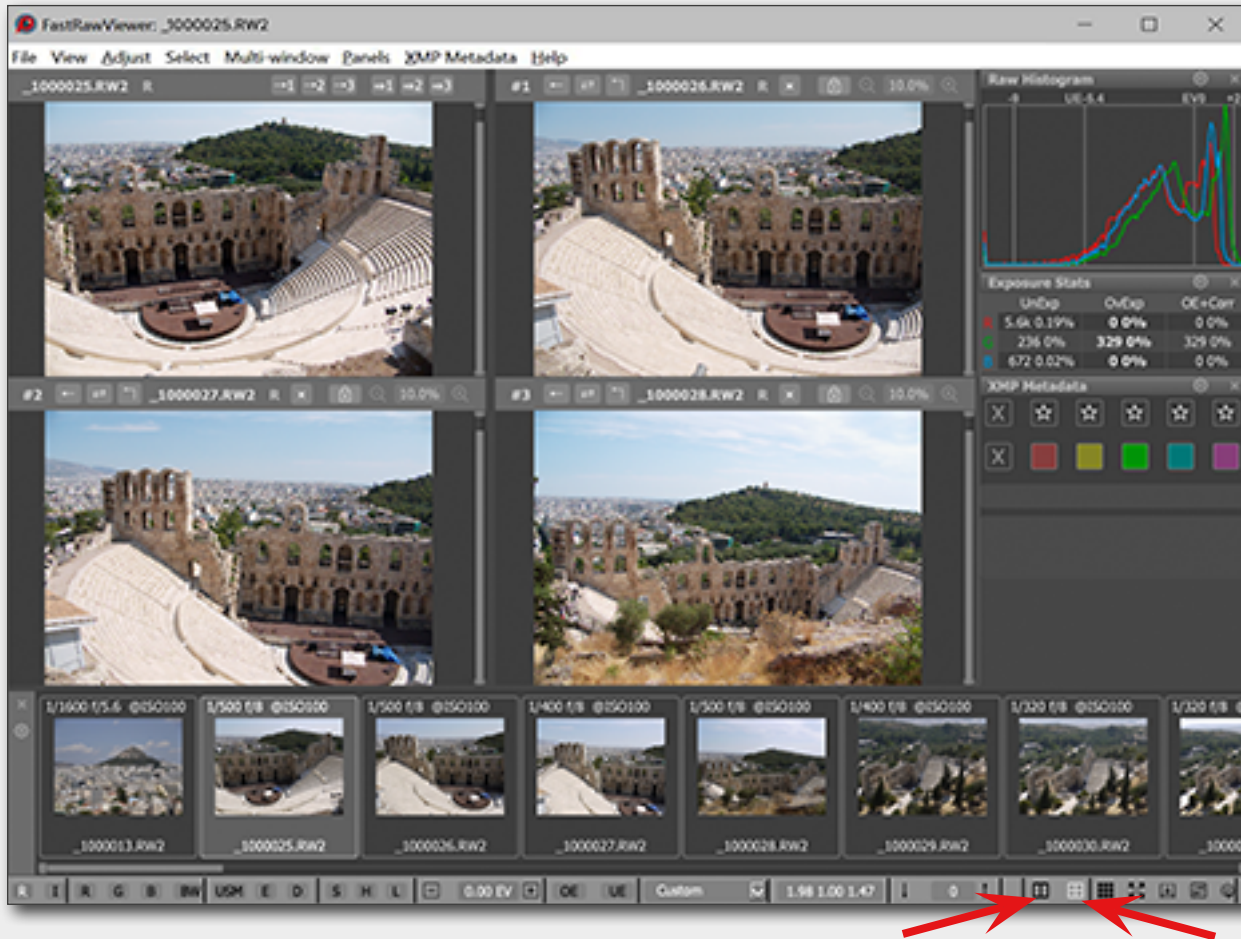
FastRawViewer: _1000025.RW2

File View Adjust Select Multi-window Panels XMP Metadata Help

_1000025.RW2 R →1 →2 →3 ⇥1 ⇥2 ⇥3

#1 _1000026.RW2 R × 10.0%

#2 _1000027.RW2 R × 10.0%

#3 _1000028.RW2 R × 10.0%

Raw Histogram
-8 UE-8.4 EV0 +2

Exposure Stats

| | UnExp | OvExp | OE+Corr |
|---|---|---|---|
| | 5.6k 0.19% | 0 0% | 0 0% |
| | 236 0% | 329 0% | 329 0% |
| | 672 0.02% | 0 0% | 0 0% |

XMP Metadata
X ☆ ☆ ☆ ☆ ☆
X

1/1600 f/5.6 @ISO100 _1000013.RW2
1/500 f/8 @ISO100 _1000025.RW2
1/500 f/8 @ISO100 _1000026.RW2
1/400 f/8 @ISO100 _1000027.RW2
1/500 f/8 @ISO100 _1000028.RW2
1/400 f/8 @ISO100 _1000029.RW2
1/320 f/8 @ISO100 _1000030.RW2
1/320 f/8 _1000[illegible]

R I R G B BW USM E D S H L − 0.00 EV + OE UE Custom 1.98 1.00 1.47 0